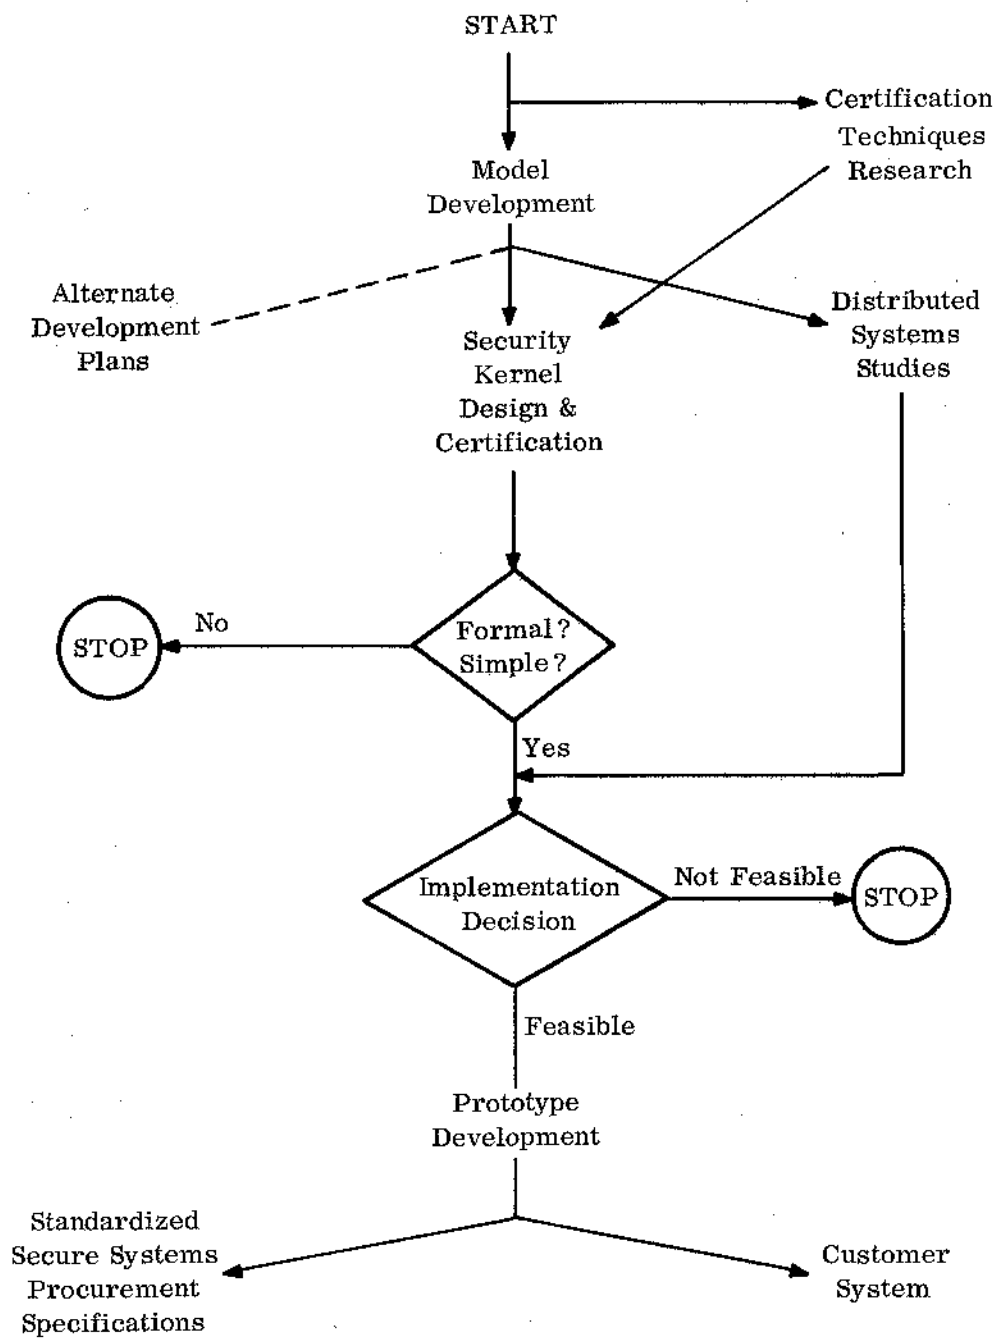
START

Certification Techniques Research

Model Development

Alternate Development Plans

Security Kernel Design & Certification

Distributed Systems Studies

STOP

No

Formal? Simple?

Yes

Implementation Decision

Not Feasible

STOP

Feasible

Prototype Development

Standardized Secure Systems Procurement Specifications

Customer System